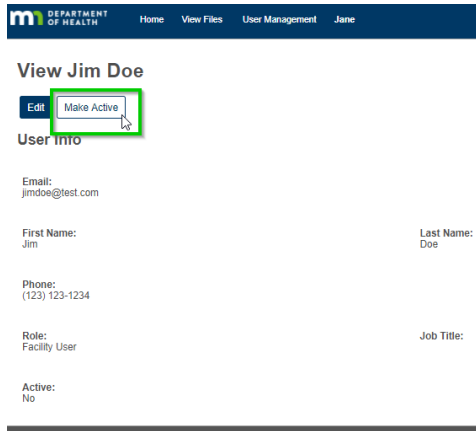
DEPARTMENT OF HEALTH Home View Files User Management Jane

View Jim Doe

Edit Make Active

User Info

Email:
jimdoe@test.com

First Name:
Jim

Last Name:
Doe

Phone:
(123) 123-1234

Role:
Facility User

Job Title:

Active:
No